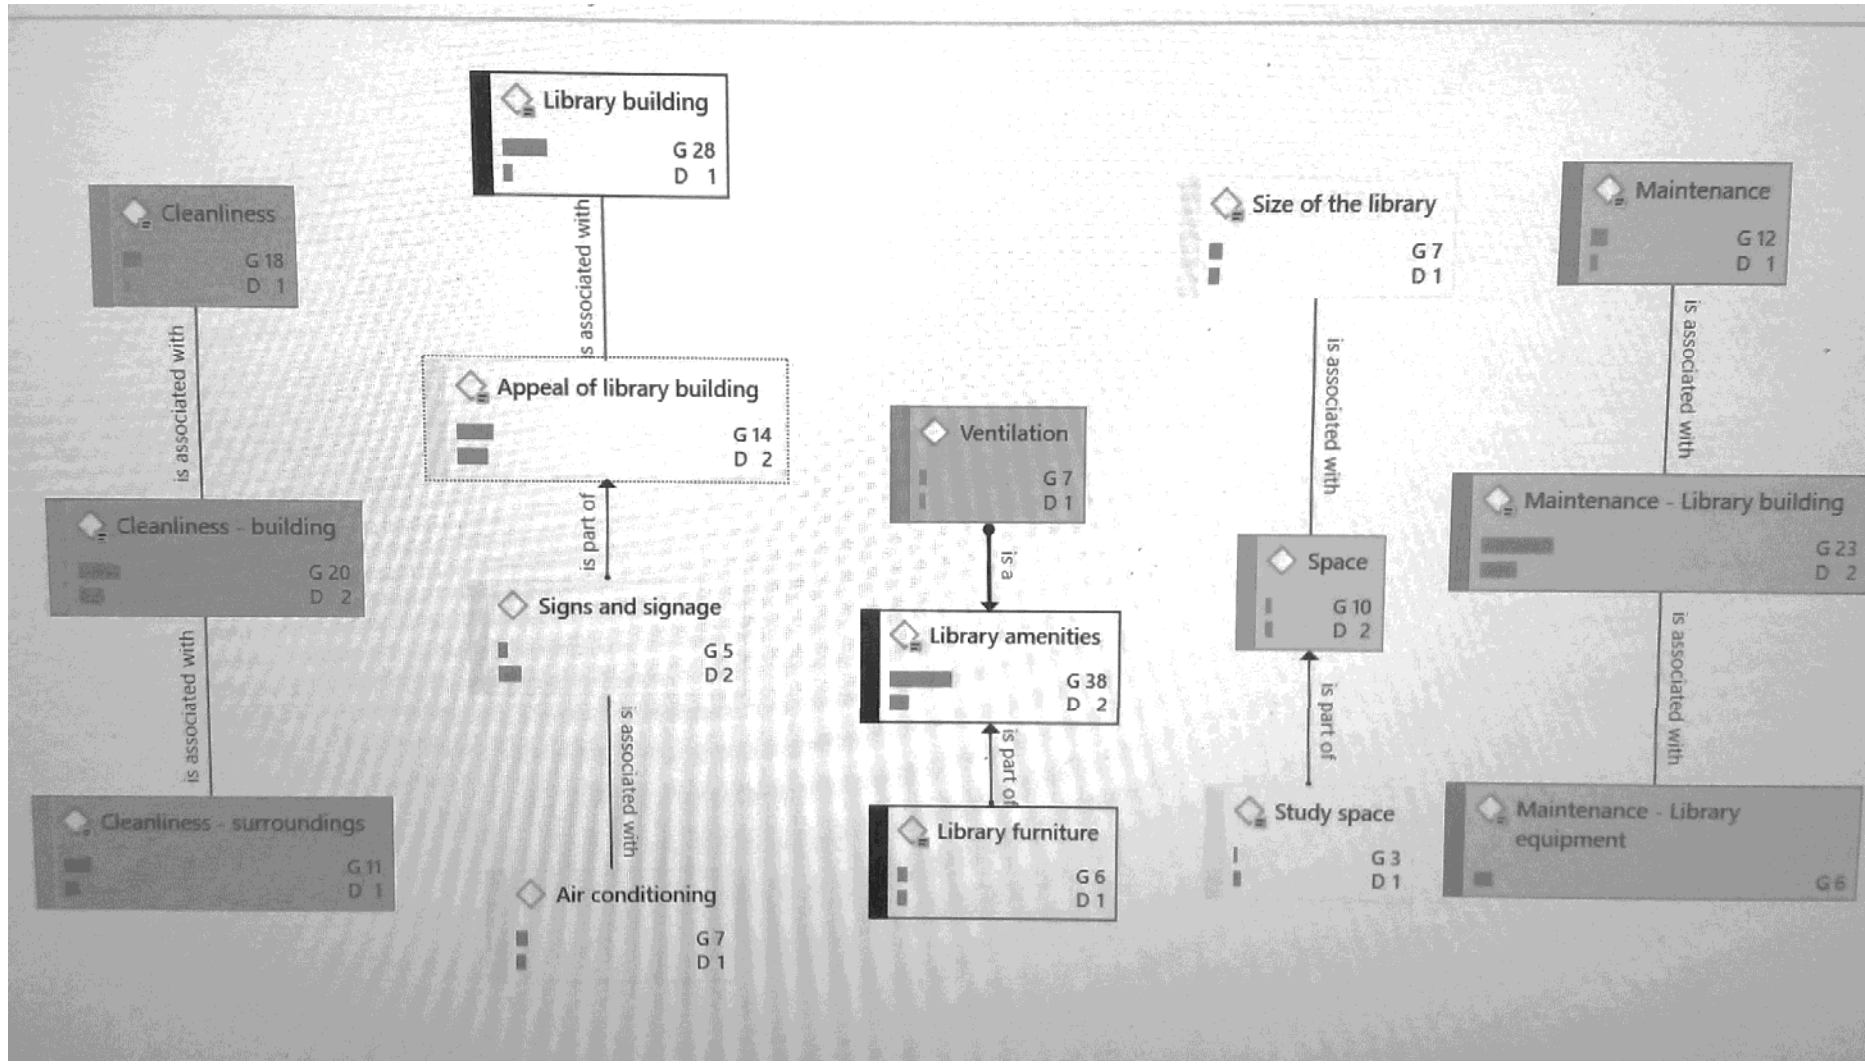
Cleanliness
G 18
D 1

is associated with

Cleanliness - building
G 20
D 2

is associated with

Cleanliness - surroundings
G 11
D 1

Library building
G 28
D 1

is associated with

Appeal of library building
G 14
D 2

is part of

Signs and signage
G 5
D 2

is associated with

Air conditioning
G 7
D 1

Ventilation
G 7
D 1

is a

Library amenities
G 38
D 2

is part of

Library furniture
G 6
D 1

Size of the library
G 7
D 1

is associated with

Space
G 10
D 2

is part of

Study space
G 3
D 1

Maintenance
G 12
D 1

is associated with

Maintenance - Library building
G 23
D 2

is associated with

Maintenance - Library equipment
G 6